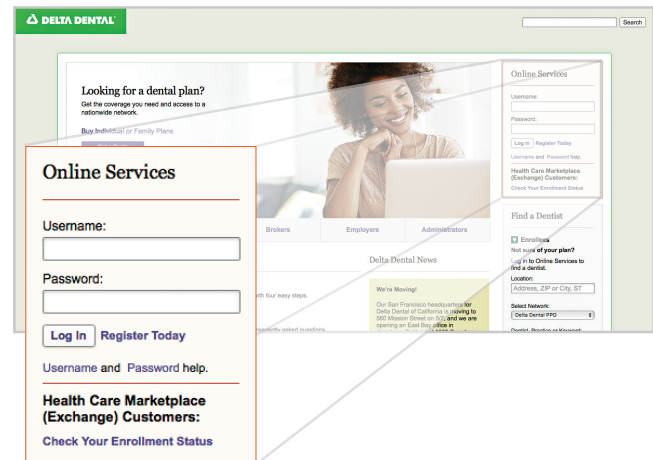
DELTA DENTAL

Search

Looking for a dental plan?

Get the coverage you need and access to a nationwide network.

Buy Individual or Family Plans

Online Services

Username:

Password:

Log In Register Today

Username and Password help.

Health Care Marketplace (Exchange) Customers:

Check Your Enrollment Status

Online Services

Username:

Password:

Log In Register Today

Username and Password help.

Health Care Marketplace (Exchange) Customers:

Check Your Enrollment Status

Brokers Employers Administrators

Delta Dental News

th four easy steps.

requently asked questions.

We're Moving!

Our San Francisco headquarters for Delta Dental of California is moving to 560 Mission Street on 5/7, and we are opening an East Bay office in

Find a Dentist

Enrollees

Not sure of your plan?

Log in to Online Services to find a dentist.

Location:

Address, ZIP or City, ST

Select Network:

Delta Dental PPO

Dentist, Practice or Keyword: